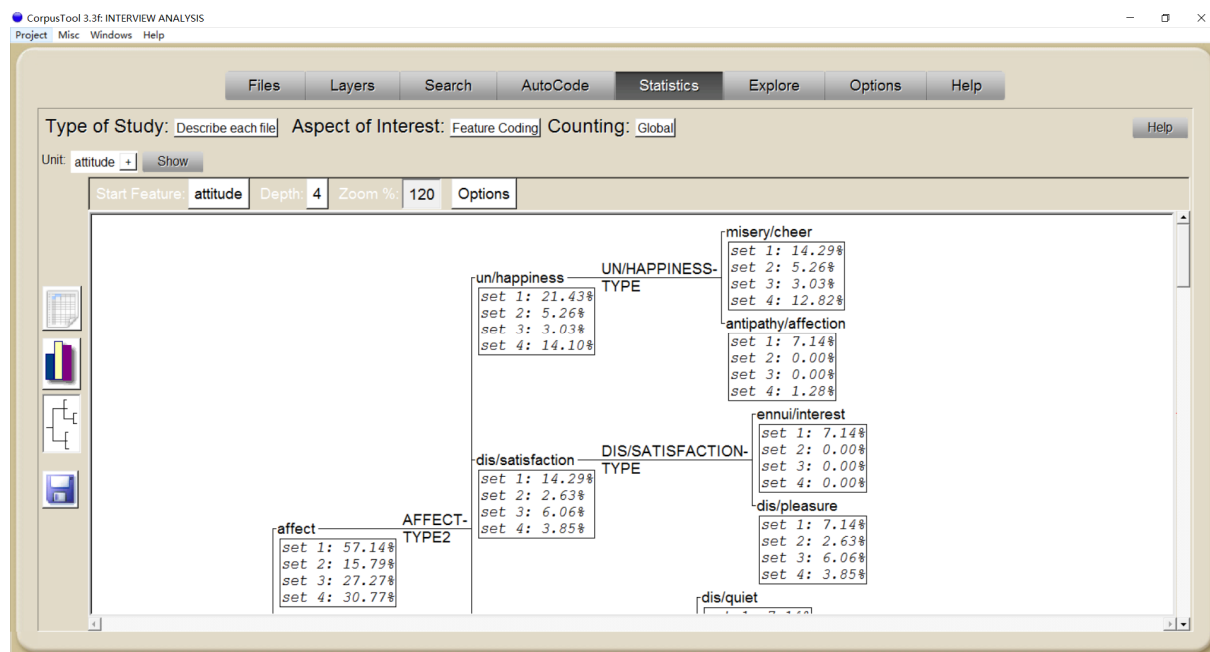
CorpusTool 3.3f: INTERVIEW ANALYSIS

Project Misc Windows Help

Files Layers Search AutoCode Statistics Explore Options Help

Type of Study: Describe each file Aspect of Interest: Feature Coding Counting: Global

Help

Unit: attitude + Show

Start Feature: attitude Depth: 4 Zoom %: 120 Options

misery/cheer
set 1: 14.29%
set 2: 5.26%
set 3: 3.03%
set 4: 12.82%

un/happiness UN/HAPPINESS-TYPE
set 1: 21.43%
set 2: 5.26%
set 3: 3.03%
set 4: 14.10%

antipathy/affection
set 1: 7.14%
set 2: 0.00%
set 3: 0.00%
set 4: 1.28%

ennui/interest
set 1: 7.14%
set 2: 0.00%
set 3: 0.00%
set 4: 0.00%

dis/satisfaction DIS/SATISFACTION-TYPE
set 1: 14.29%
set 2: 2.63%
set 3: 6.06%
set 4: 3.85%

dis/pleasure
set 1: 7.14%
set 2: 2.63%
set 3: 6.06%
set 4: 3.85%

affect AFFECT-TYPE2
set 1: 57.14%
set 2: 15.79%
set 3: 27.27%
set 4: 30.77%

dis/quiet
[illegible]